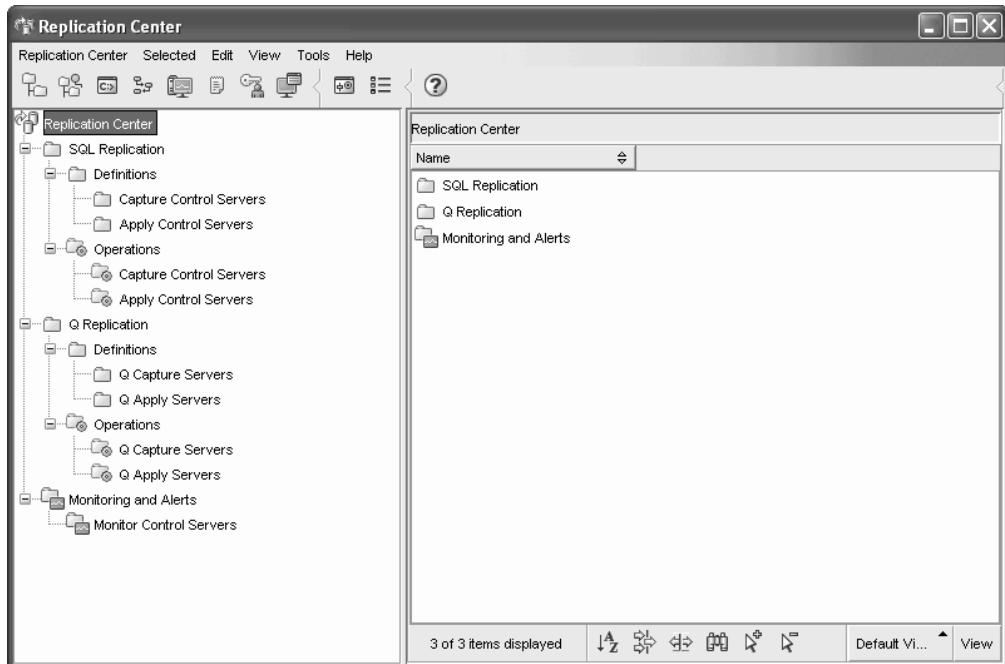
Replication Center

Replication Center Selected Edit View Tools Help

Replication Center
SQL Replication
Definitions
Capture Control Servers
Apply Control Servers
Operations
Capture Control Servers
Apply Control Servers
Q Replication
Definitions
Q Capture Servers
Q Apply Servers
Operations
Q Capture Servers
Q Apply Servers
Monitoring and Alerts
Monitor Control Servers

Replication Center

| Name |
|---|
| SQL Replication |
| Q Replication |
| Monitoring and Alerts |

3 of 3 items displayed

Default Vi...

View